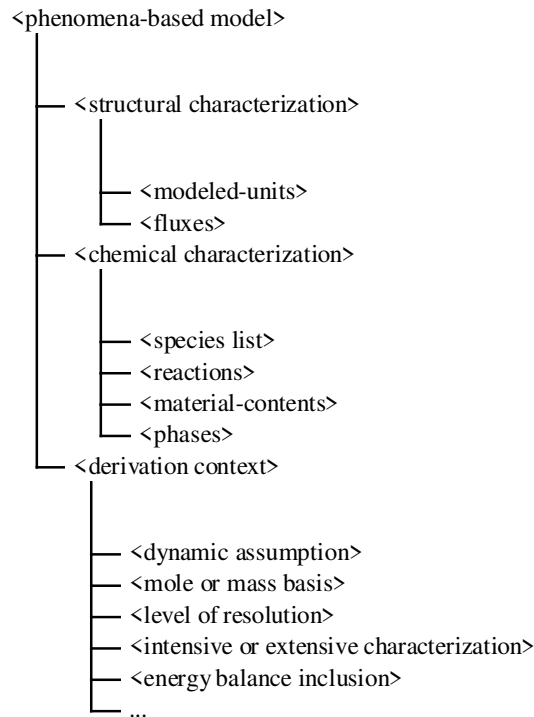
<phenomena-based model>

<structural characterization>

<modeled-units>

<fluxes>

<chemical characterization>

<species list>

<reactions>

<material-contents>

<phases>

<derivation context>

<dynamic assumption>

<mole or mass basis>

<level of resolution>

<intensive or extensive characterization>

<energy balance inclusion>

...